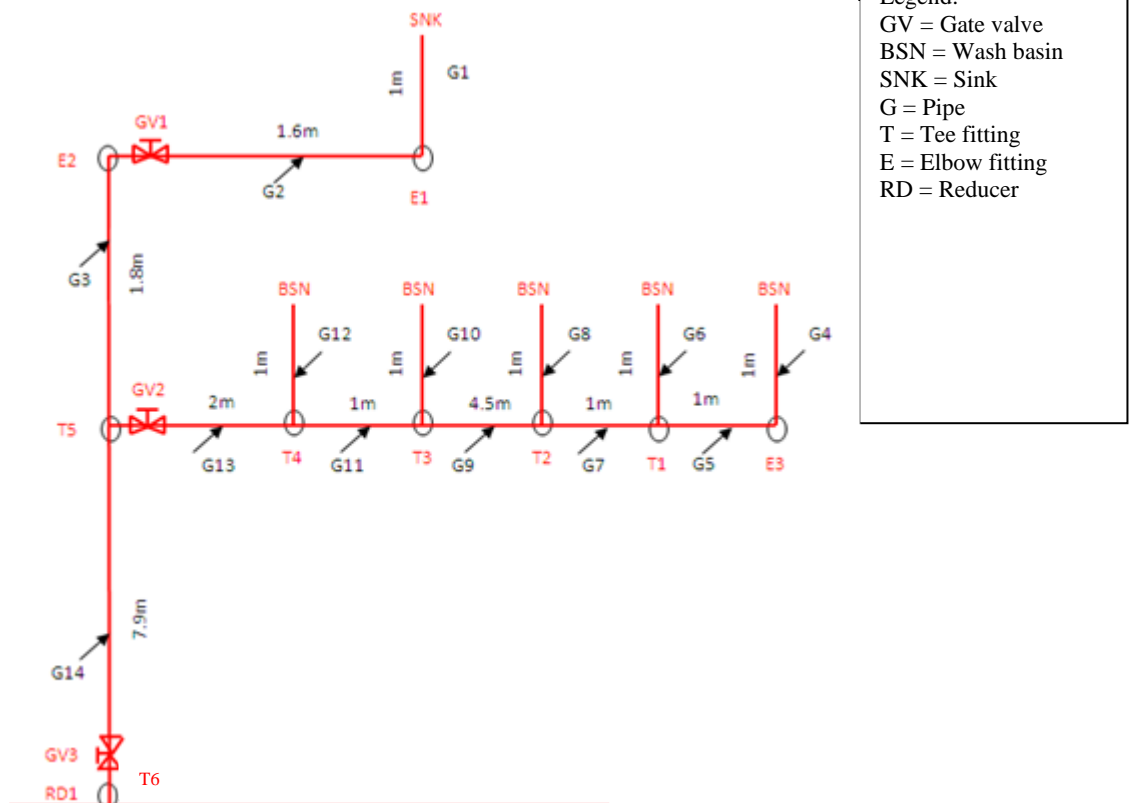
Legend:
GV = Gate valve
BSN = Wash basin
SNK = Sink
G = Pipe
T = Tee fitting
E = Elbow fitting
RD = Reducer

SNK
1m
G1
GV1
1.6m
E2
G2
E1
G3
1.8m
BSN
BSN
BSN
BSN
BSN
G12
G10
G8
G6
G4
1m
1m
1m
1m
1m
GV2
2m
1m
4.5m
1m
1m
T5
G13
T4
G11
T3
G9
T2
G7
T1
G5
E3
7.9m
G14
GV3
T6
RD1